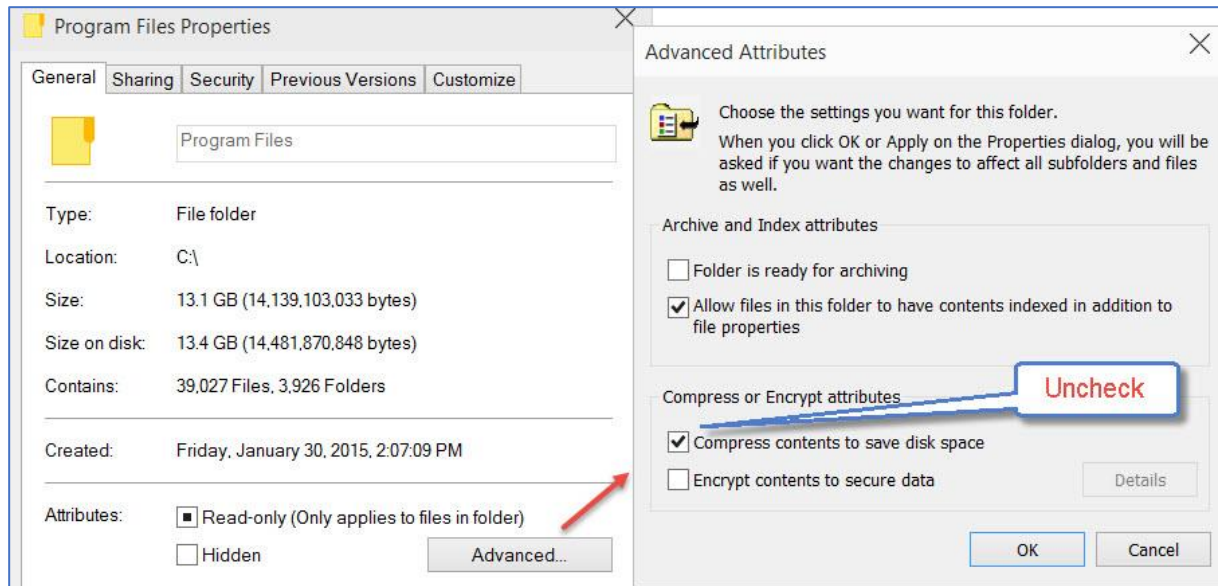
Program Files Properties

General | Sharing | Security | Previous Versions | Customize

Program Files

Type: File folder

Location: C:\

Size: 13.1 GB (14,139,103,033 bytes)

Size on disk: 13.4 GB (14,481,870,848 bytes)

Contains: 39,027 Files, 3,926 Folders

Created: Friday, January 30, 2015, 2:07:09 PM

Attributes: Read-only (Only applies to files in folder)

Hidden

Advanced...

Advanced Attributes

Choose the settings you want for this folder.

When you click OK or Apply on the Properties dialog, you will be asked if you want the changes to affect all subfolders and files as well.

Archive and Index attributes

Folder is ready for archiving

Allow files in this folder to have contents indexed in addition to file properties

Compress or Encrypt attributes

Uncheck

Compress contents to save disk space

Encrypt contents to secure data

Details

OK

Cancel